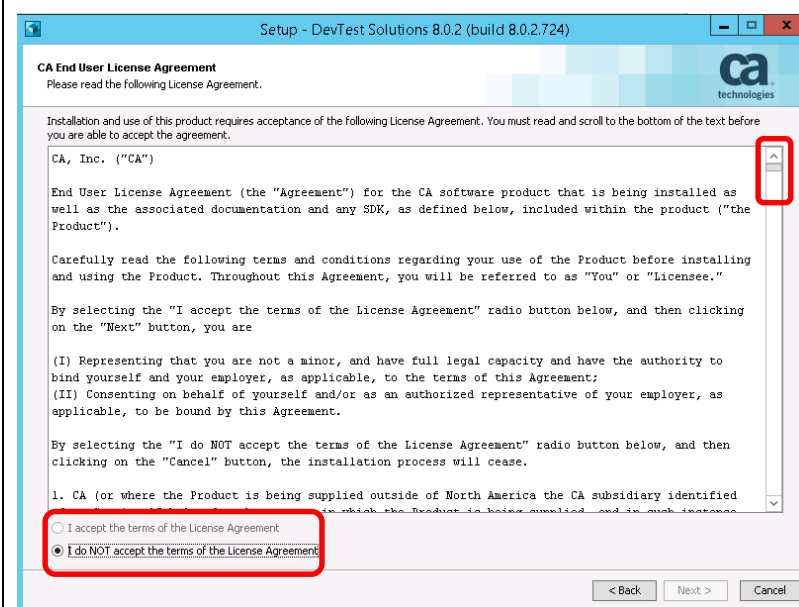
Setup - DevTest Solutions 8.0.2 (build 8.0.2.724)

CA End User License Agreement
Please read the following License Agreement.

ca technologies

Installation and use of this product requires acceptance of the following License Agreement. You must read and scroll to the bottom of the text before you are able to accept the agreement.

CA, Inc. ("CA")

End User License Agreement (the "Agreement") for the CA software product that is being installed as well as the associated documentation and any SDK, as defined below, included within the product ("the Product").

Carefully read the following terms and conditions regarding your use of the Product before installing and using the Product. Throughout this Agreement, you will be referred to as "You" or "Licensee."

By selecting the "I accept the terms of the License Agreement" radio button below, and then clicking on the "Next" button, you are

(I) Representing that you are not a minor, and have full legal capacity and have the authority to bind yourself and your employer, as applicable, to the terms of this Agreement;
(II) Consenting on behalf of yourself and/or as an authorized representative of your employer, as applicable, to be bound by this Agreement.

By selecting the "I do NOT accept the terms of the License Agreement" radio button below, and then clicking on the "Cancel" button, the installation process will cease.

1. CA (or where the Product is being supplied outside of North America the CA subsidiary identified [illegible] in which the Product is being supplied, and in such instance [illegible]

I accept the terms of the License Agreement
I do NOT accept the terms of the License Agreement

< Back
Next >
Cancel